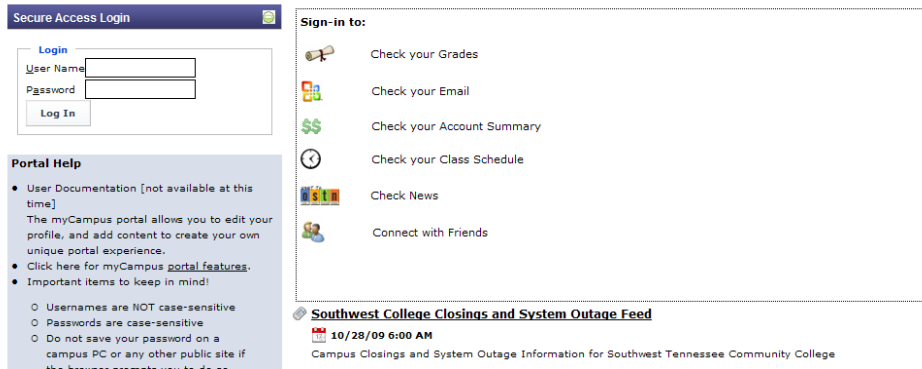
Secure Access Login

Login

User Name

Password

Log In

Portal Help

- User Documentation [not available at this time]
  The myCampus portal allows you to edit your profile, and add content to create your own unique portal experience.
- Click here for myCampus portal features.
- Important items to keep in mind!
  - Usernames are NOT case-sensitive
  - Passwords are case-sensitive
  - Do not save your password on a campus PC or any other public site if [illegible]

Sign-in to:

Check your Grades

Check your Email

$$

Check your Account Summary

Check your Class Schedule

news

Check News

Connect with Friends

Southwest College Closings and System Outage Feed

10/28/09 6:00 AM

Campus Closings and System Outage Information for Southwest Tennessee Community College